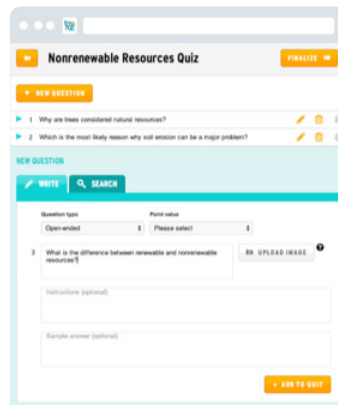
Nonrenewable Resources Quiz

FINALIZE

+ NEW QUESTION

1 Why are trees considered natural resources?

2 Which is the most likely reason why soil erosion can be a major problem?

NEW QUESTION

WRITE

SEARCH

Question type

Open-ended

Point value

Please select

3 What is the difference between renewable and nonrenewable resources?

UPLOAD IMAGE

?

Instructions (optional)

Sample answer (optional)

+ ADD TO QUIZ